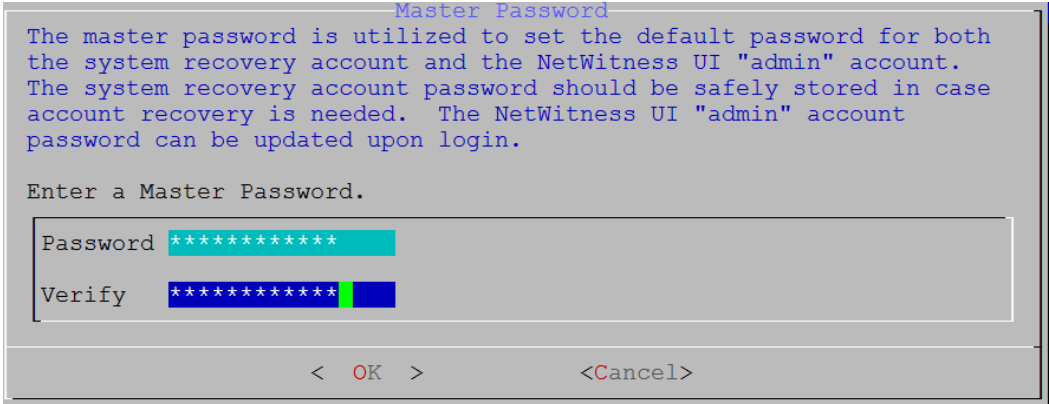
Master Password

The master password is utilized to set the default password for both the system recovery account and the NetWitness UI "admin" account. The system recovery account password should be safely stored in case account recovery is needed. The NetWitness UI "admin" account password can be updated upon login.

Enter a Master Password.

Password ************

Verify ************

< OK > <Cancel>